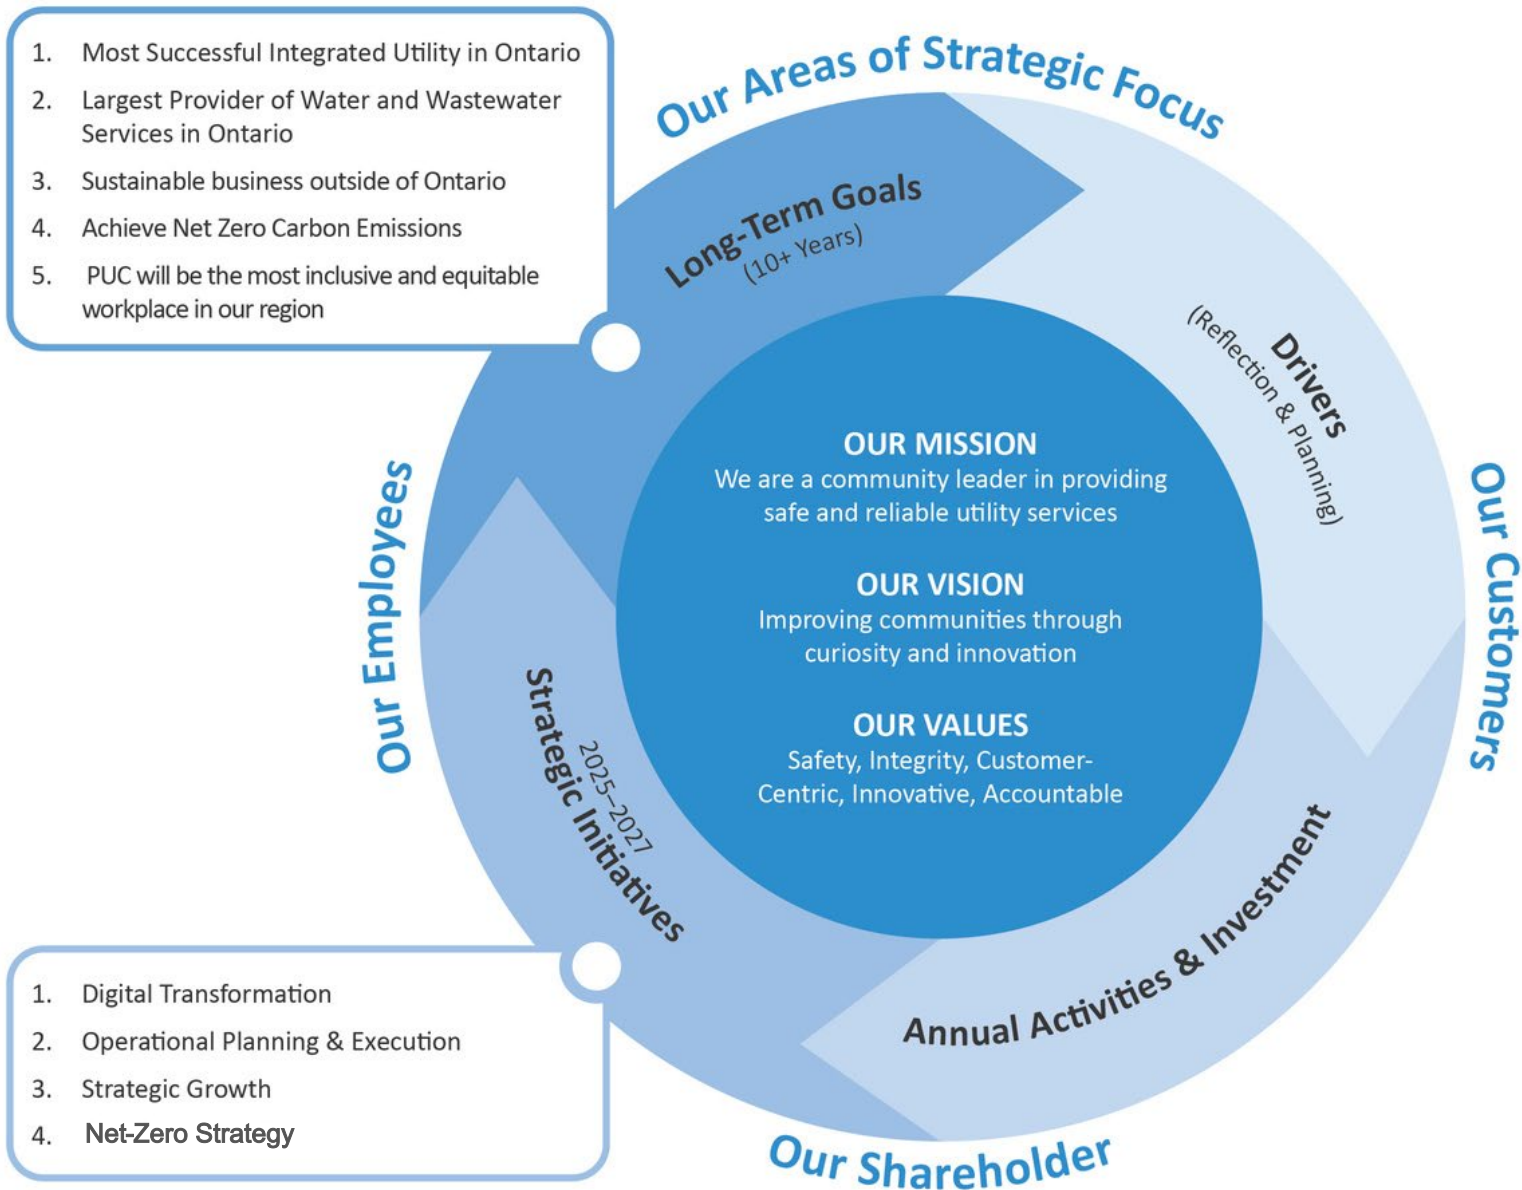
1. Most Successful Integrated Utility in Ontario
2. Largest Provider of Water and Wastewater Services in Ontario
3. Sustainable business outside of Ontario
4. Achieve Net Zero Carbon Emissions
5. PUC will be the most inclusive and equitable workplace in our region

Our Areas of Strategic Focus

Long-Term Goals
(10+ Years)

Drivers
(Reflection & Planning)

Our Customers

OUR MISSION
We are a community leader in providing safe and reliable utility services

OUR VISION
Improving communities through curiosity and innovation

OUR VALUES
Safety, Integrity, Customer-Centric, Innovative, Accountable

Our Employees

Strategic Initiatives
2025-2027

Annual Activities & Investment

Our Shareholder

1. Digital Transformation
2. Operational Planning & Execution
3. Strategic Growth
4. Net-Zero Strategy